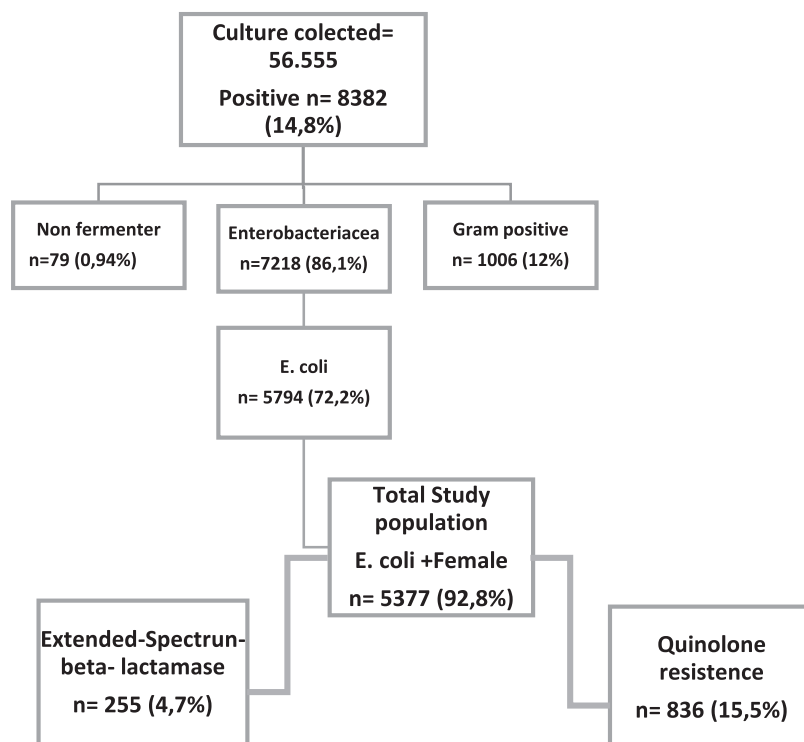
Culture colected= 56.555

Positive n= 8382 (14,8%)

Non fermenter n=79 (0,94%)

Enterobacteriacea n=7218 (86,1%)

Gram positive n= 1006 (12%)

E. coli n= 5794 (72,2%)

Total Study population

E. coli +Female

n= 5377 (92,8%)

Extended-Spectrun-beta- lactamase

n= 255 (4,7%)

Quinolone resistence

n= 836 (15,5%)